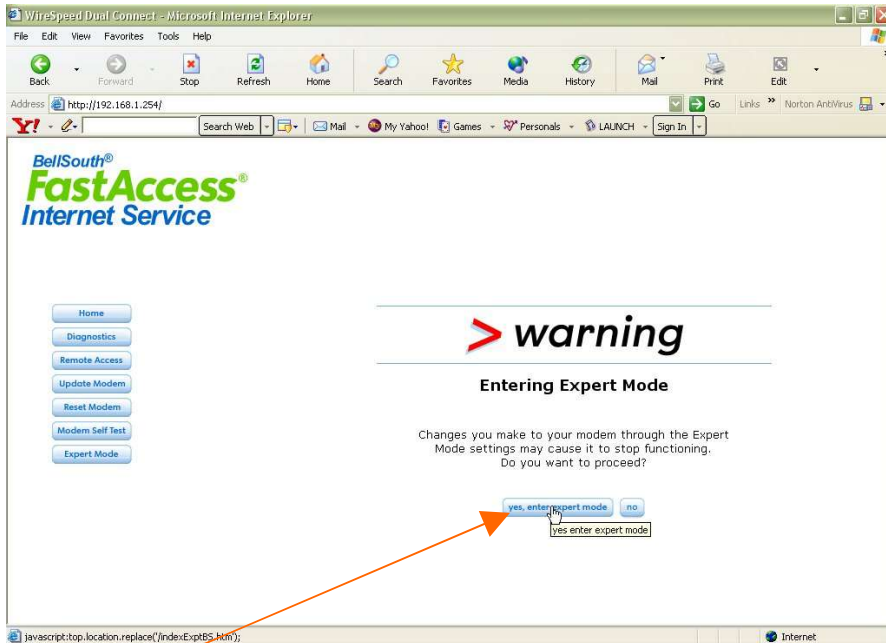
WireSpeed Dual Connect - Microsoft Internet Explorer

File Edit View Favorites Tools Help

Back Forward Stop Refresh Home Search Favorites Media History Mail Print Edit

Address http://192.168.1.254/ Go Links Norton AntiVirus

Y! Search Web Mail My Yahoo! Games Personals LAUNCH Sign In

BellSouth®
FastAccess®
Internet Service

Home
Diagnostics
Remote Access
Update Modem
Reset Modem
Modem Self Test
Expert Mode

> warning

Entering Expert Mode

Changes you make to your modem through the Expert Mode settings may cause it to stop functioning.
Do you want to proceed?

yes, enter expert mode no

yes enter expert mode

javascript:top.location.replace('/indexExptBS.htm');

Internet